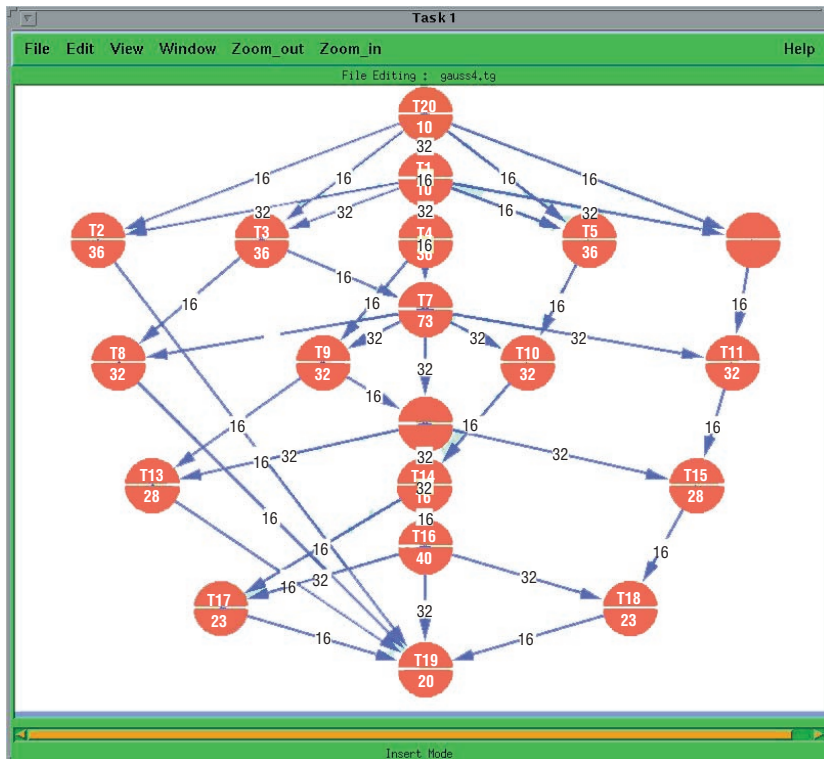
Task 1

File Edit View Window Zoom_out Zoom_in Help

File Editing : gauss4.tg

T20
10
32
16
16
T1
10
16
16
16
32
32
32
16
32
T2
36
T3
36
T4
36
16
T5
36
16
16
16
T7
73
16
16
32
32
32
T8
32
T9
32
T10
32
T11
32
32
16
16
16
16
32
32
T13
28
32
T14
16
32
T15
28
16
16
16
T16
40
16
16
32
32
T17
23
32
T18
23
16
16
T19
20

Insert Mode